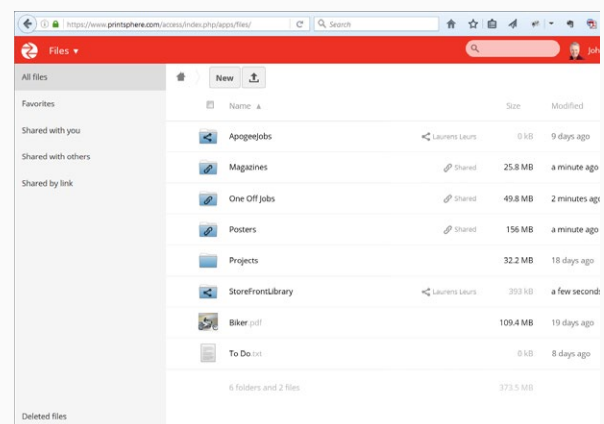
https://www.printsphere.com/access/index.php/apps/files/

Search

Files ▾

Joh

All files

Favorites

Shared with you

Shared with others

Shared by link

Deleted files

New

| Name ▲ | | Size | Modified |
|---|---|---|---|
| ApogeeJobs | Laurens Leurs | 0 kB | 9 days ago |
| Magazines | Shared | 25.8 MB | a minute ago |
| One Off Jobs | Shared | 49.8 MB | 2 minutes ago |
| Posters | Shared | 156 MB | a minute ago |
| Projects | | 32.2 MB | 18 days ago |
| StoreFrontLibrary | Laurens Leurs | 393 kB | a few seconds |
| Biker.pdf | | 109.4 MB | 19 days ago |
| To Do.txt | | 0 kB | 8 days ago |
| 6 folders and 2 files | | 373.5 MB | |